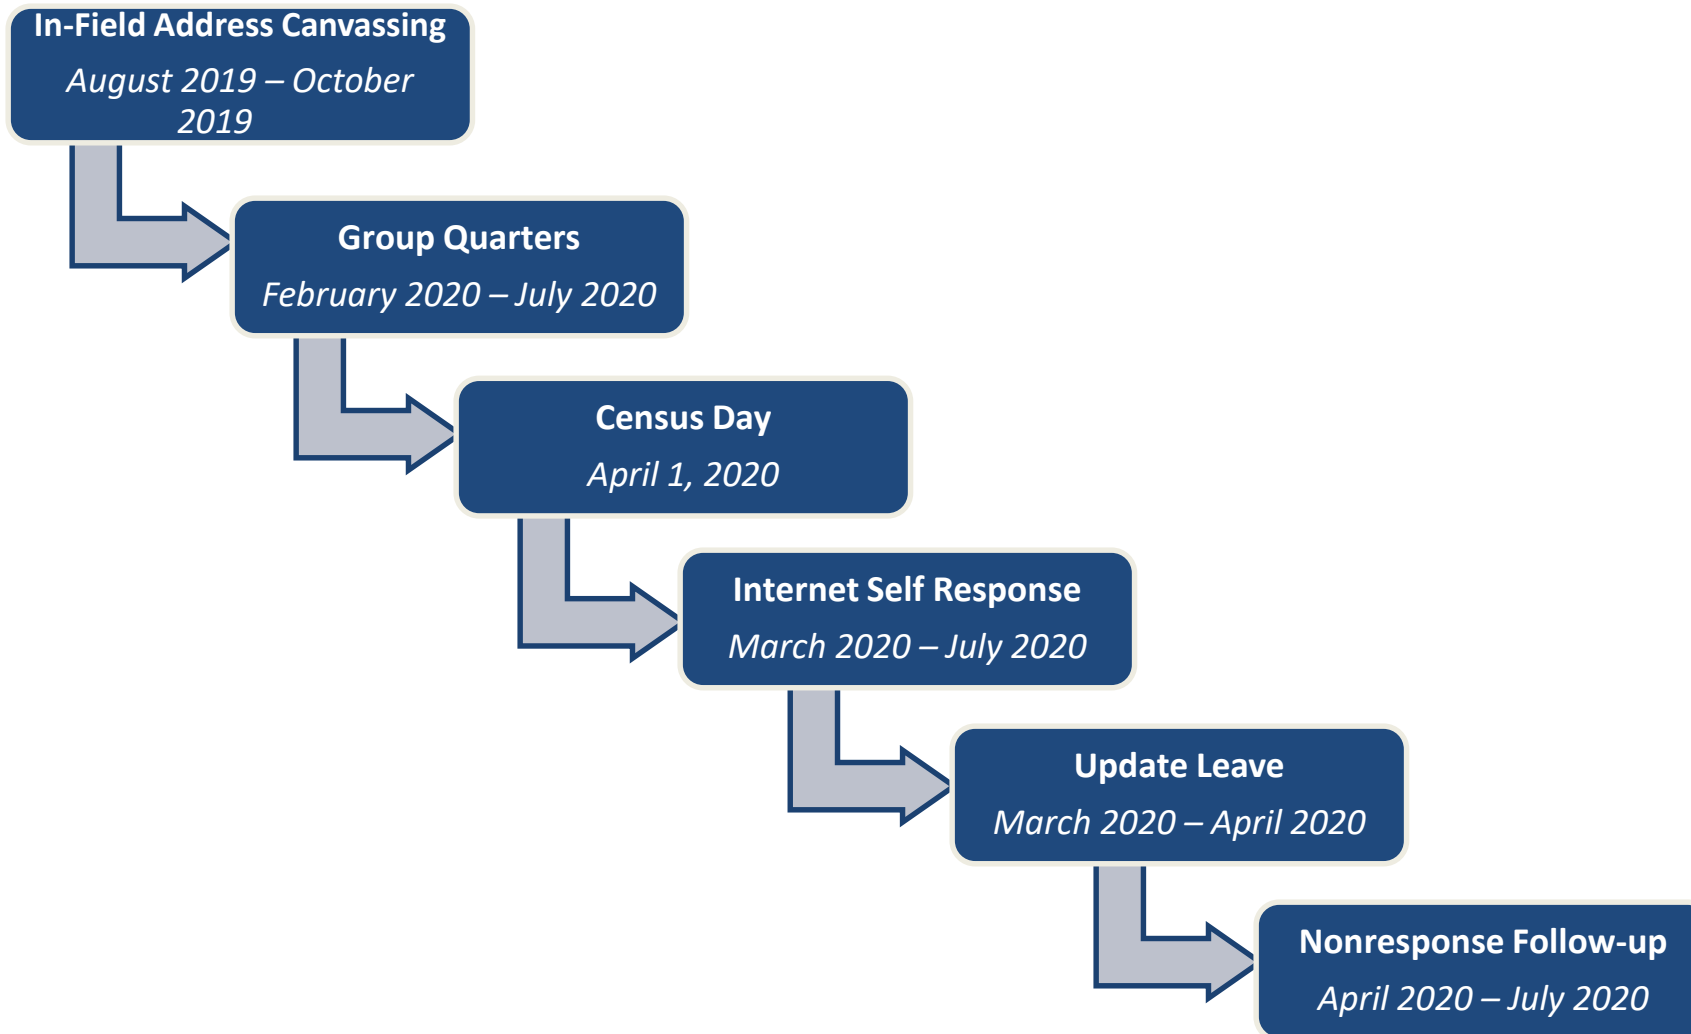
In-Field Address Canvassing

August 2019 – October 2019

Group Quarters

February 2020 – July 2020

Census Day

April 1, 2020

Internet Self Response

March 2020 – July 2020

Update Leave

March 2020 – April 2020

Nonresponse Follow-up

April 2020 – July 2020